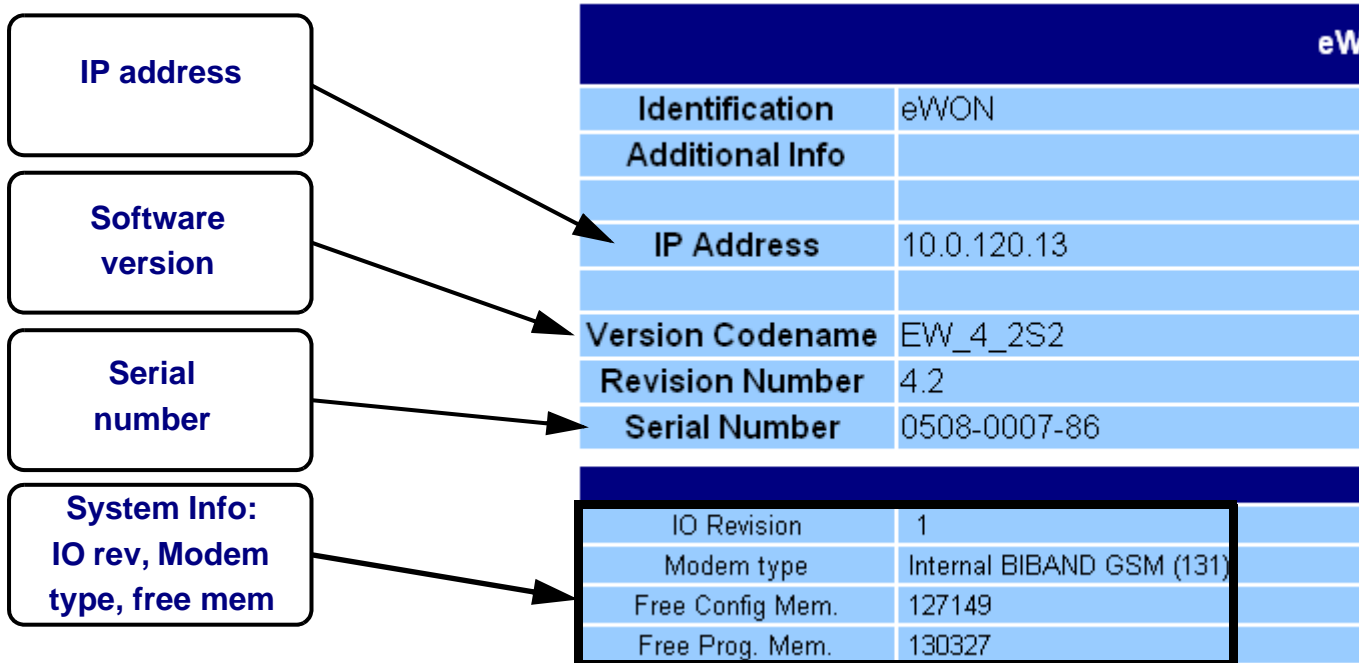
IP address

Software version

Serial number

System Info: IO rev, Modem type, free mem

eW

| Identification | eWON |
|---|---|
| Additional Info | |
| | |
| IP Address | 10.0.120.13 |
| | |
| Version Codename | EW_4_2S2 |
| Revision Number | 4.2 |
| Serial Number | 0508-0007-86 |

| IO Revision | 1 |
|---|---|
| Modem type | Internal BIBAND GSM (131) |
| Free Config Mem. | 127149 |
| Free Prog. Mem. | 130327 |